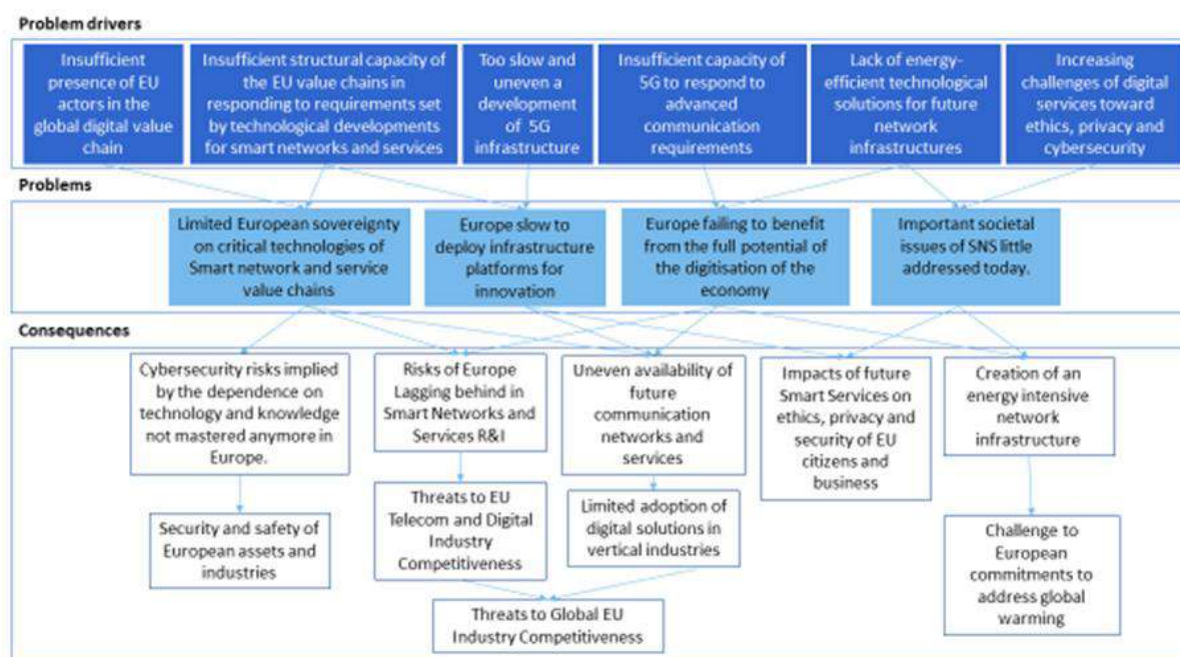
Problem drivers

Insufficient presence of EU actors in the global digital value chain

Insufficient structural capacity of the EU value chains in responding to requirements set by technological developments for smart networks and services

Too slow and uneven a development of 5G infrastructure

Insufficient capacity of 5G to respond to advanced communication requirements

Lack of energy-efficient technological solutions for future network infrastructures

Increasing challenges of digital services toward ethics, privacy and cybersecurity

Problems

Limited European sovereignty on critical technologies of Smart network and service value chains

Europe slow to deploy infrastructure platforms for innovation

Europe failing to benefit from the full potential of the digitisation of the economy

Important societal issues of SNS little addressed today.

Consequences

Cybersecurity risks implied by the dependence on technology and knowledge not mastered anymore in Europe.

Risks of Europe Lagging behind in Smart Networks and Services R&I

Uneven availability of future communication networks and services

Impacts of future Smart Services on ethics, privacy and security of EU citizens and business

Creation of an energy intensive network infrastructure

Security and safety of European assets and industries

Threats to EU Telecom and Digital Industry Competitiveness

Limited adoption of digital solutions in vertical industries

Challenge to European commitments to address global warming

Threats to Global EU Industry Competitiveness